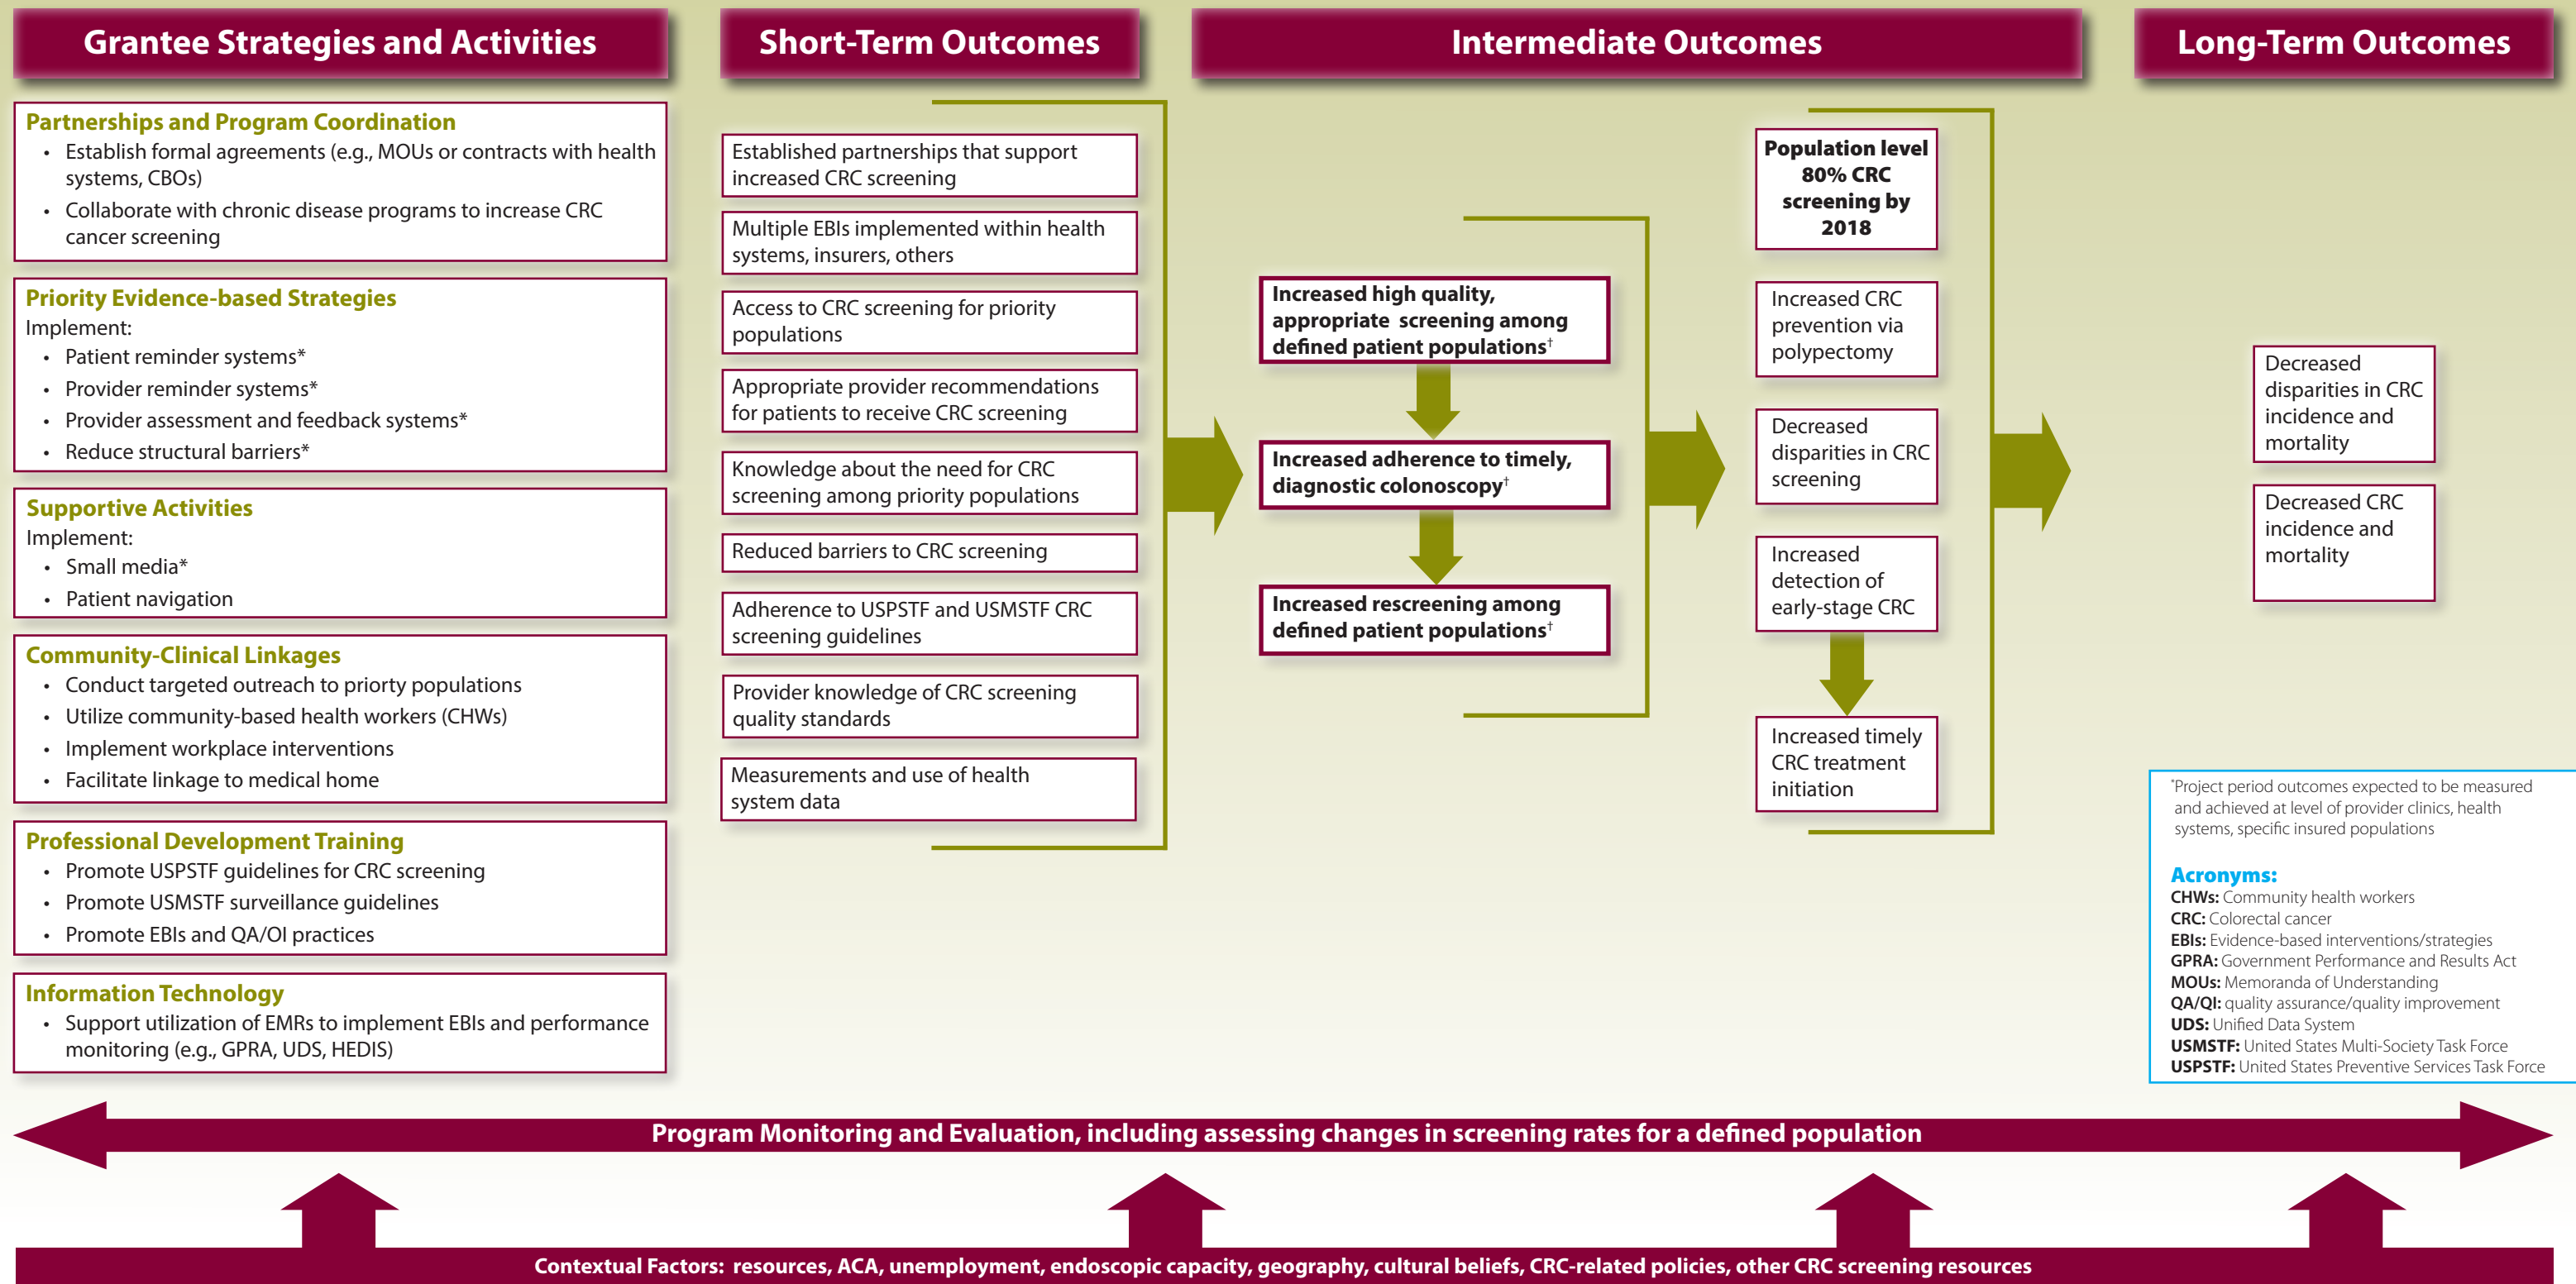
Grantee Strategies and Activities

Short-Term Outcomes

Intermediate Outcomes

Long-Term Outcomes

Partnerships and Program Coordination
- Establish formal agreements (e.g., MOUs or contracts with health systems, CBOs)
- Collaborate with chronic disease programs to increase CRC cancer screening

Priority Evidence-based Strategies
Implement:
- Patient reminder systems*
- Provider reminder systems*
- Provider assessment and feedback systems*
- Reduce structural barriers*

Supportive Activities
Implement:
- Small media*
- Patient navigation

Community-Clinical Linkages
- Conduct targeted outreach to priorty populations
- Utilize community-based health workers (CHWs)
- Implement workplace interventions
- Facilitate linkage to medical home

Professional Development Training
- Promote USPSTF guidelines for CRC screening
- Promote USMSTF surveillance guidelines
- Promote EBIs and QA/OI practices

Information Technology
- Support utilization of EMRs to implement EBIs and performance monitoring (e.g., GPRA, UDS, HEDIS)

Established partnerships that support increased CRC screening

Multiple EBIs implemented within health systems, insurers, others

Access to CRC screening for priority populations

Appropriate provider recommendations for patients to receive CRC screening

Knowledge about the need for CRC screening among priority populations

Reduced barriers to CRC screening

Adherence to USPSTF and USMSTF CRC screening guidelines

Provider knowledge of CRC screening quality standards

Measurements and use of health system data

Increased high quality, appropriate screening among defined patient populations†

Increased adherence to timely, diagnostic colonoscopy†

Increased rescreening among defined patient populations†

Population level 80% CRC screening by 2018

Increased CRC prevention via polypectomy

Decreased disparities in CRC screening

Increased detection of early-stage CRC

Increased timely CRC treatment initiation

Decreased disparities in CRC incidence and mortality

Decreased CRC incidence and mortality

†Project period outcomes expected to be measured and achieved at level of provider clinics, health systems, specific insured populations

Acronyms:
CHWs: Community health workers
CRC: Colorectal cancer
EBIs: Evidence-based interventions/strategies
GPRA: Government Performance and Results Act
MOUs: Memoranda of Understanding
QA/QI: quality assurance/quality improvement
UDS: Unified Data System
USMSTF: United States Multi-Society Task Force
USPSTF: United States Preventive Services Task Force

Program Monitoring and Evaluation, including assessing changes in screening rates for a defined population

Contextual Factors: resources, ACA, unemployment, endoscopic capacity, geography, cultural beliefs, CRC-related policies, other CRC screening resources